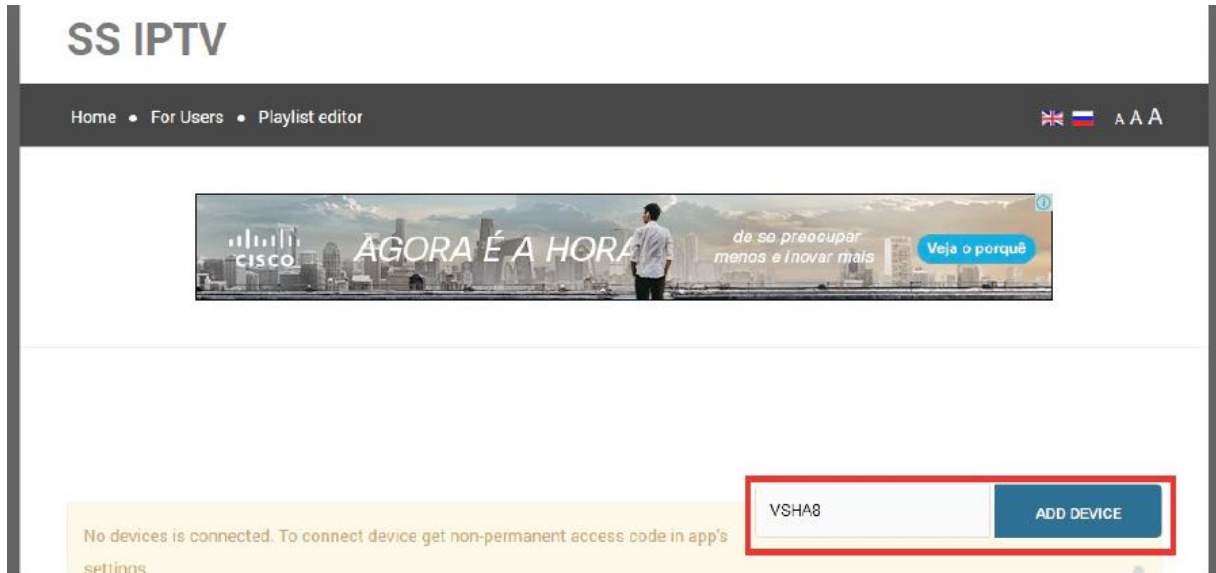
SS IPTV

Home • For Users • Playlist editor

A A A

CISCO AGORA É A HORA de se preocupar menos e inovar mais Veja o porquê

VSHA8

ADD DEVICE

No devices is connected. To connect device get non-permanent access code in app's settings